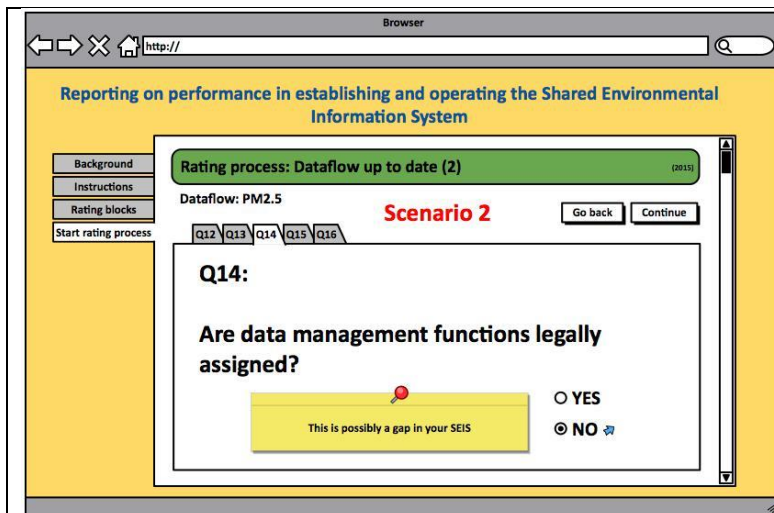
Browser

http://

Reporting on performance in establishing and operating the Shared Environmental Information System

Background
Instructions
Rating blocks
Start rating process

Rating process: Dataflow up to date (2)

(2015)

Dataflow: PM2.5

Scenario 2

Go back
Continue

Q12 Q13 Q14 Q15 Q16

Q14:

Are data management functions legally assigned?

This is possibly a gap in your SEIS

YES
NO